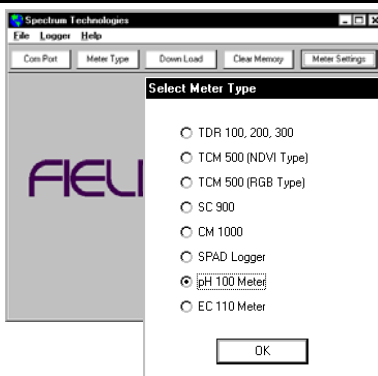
Spectrum Technologies

File Logger Help

Com Port Meter Type Down Load Clear Memory Meter Settings

FIEL

Select Meter Type

TDR 100, 200, 300

TCM 500 (NDVI Type)

TCM 500 (RGB Type)

SC 900

CM 1000

SPAD Logger

pH 100 Meter

EC 110 Meter

OK